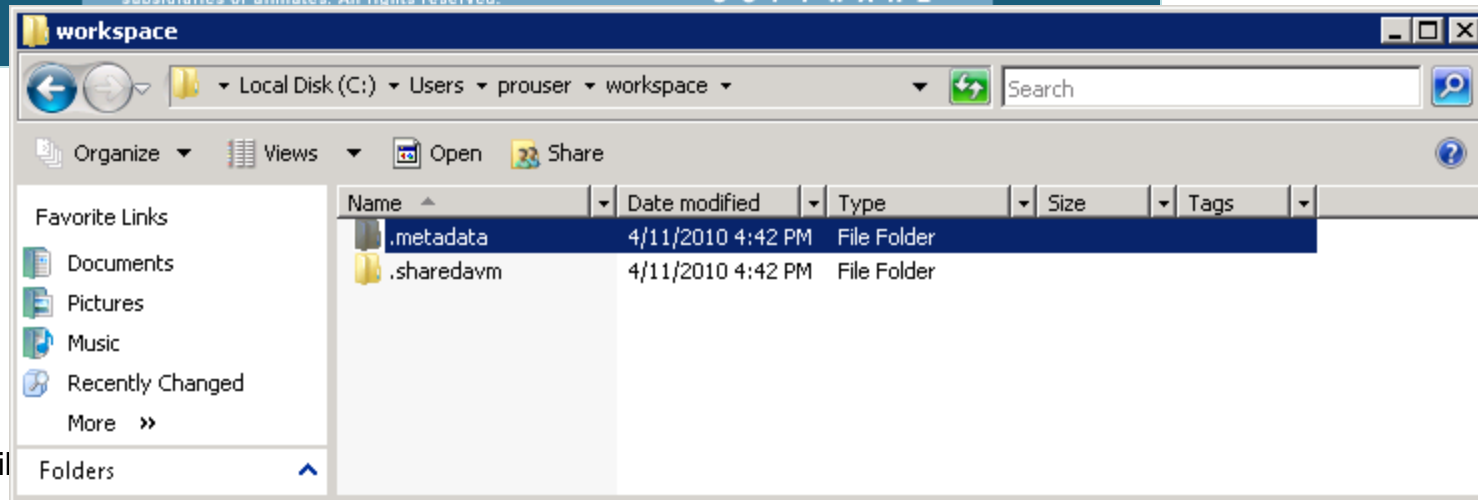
workspace

Local Disk (C:) ▸ Users ▸ prouser ▸ workspace

Search

Organize ▾ Views ▾ Open Share

Favorite Links
Documents
Pictures
Music
Recently Changed
More »

Folders

| Name | Date modified | Type | Size | Tags |
|---|---|---|---|---|
| .metadata | 4/11/2010 4:42 PM | File Folder | | |
| .sharedavm | 4/11/2010 4:42 PM | File Folder | | |